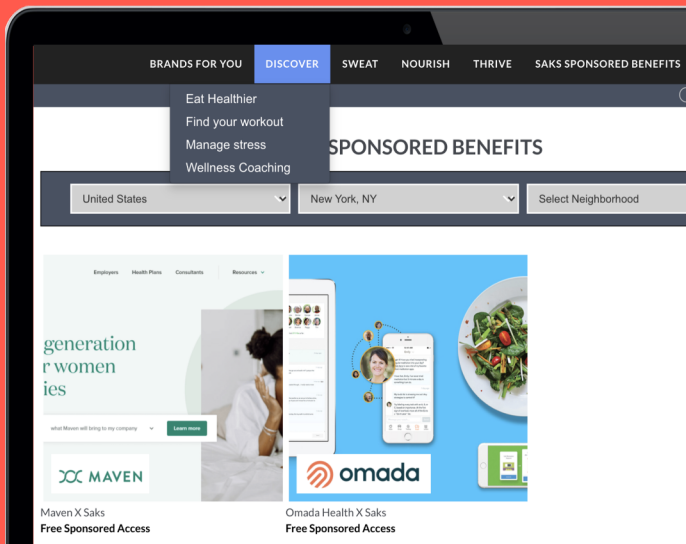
BRANDS FOR YOU DISCOVER SWEAT NOURISH THRIVE SAKS SPONSORED BENEFITS

Eat Healthier
Find your workout
Manage stress
Wellness Coaching

SPONSORED BENEFITS

United States
New York, NY
Select Neighborhood

Employers Health Plans Consultants Resources

generation
r women
ies

what Maven will bring to my company
Learn more

MAVEN

omada

Maven X Saks
Free Sponsored Access

Omada Health X Saks
Free Sponsored Access